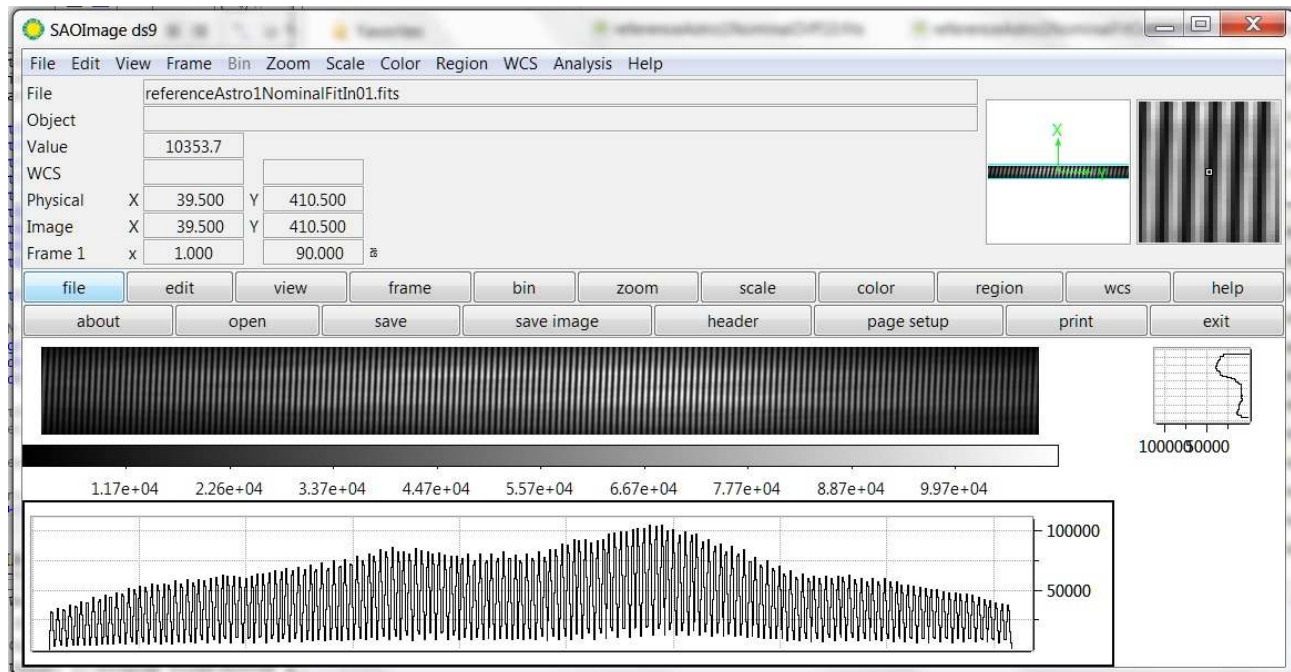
SAOImage ds9

File Edit View Frame Bin Zoom Scale Color Region WCS Analysis Help

| | | | | |
|---|---|---|---|---|
| File | referenceAstro1NominalFitIn01.fits | | | |
| Object | | | | |
| Value | 10353.7 | | | |
| WCS | | | | |
| Physical | X | 39.500 | Y | 410.500 |
| Image | X | 39.500 | Y | 410.500 |
| Frame 1 | x | 1.000 | | 90.000 |

X

file edit view frame bin zoom scale color region wcs help

about open save save image header page setup print exit

100000 50000

1.17e+04 2.26e+04 3.37e+04 4.47e+04 5.57e+04 6.67e+04 7.77e+04 8.87e+04 9.97e+04

100000

50000